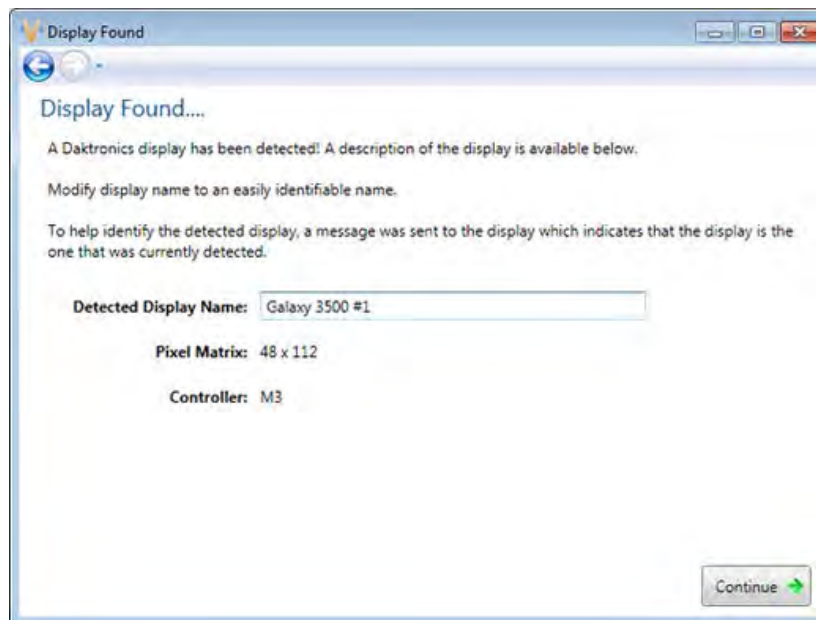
Display Found

Display Found....

A Daktronics display has been detected! A description of the display is available below.

Modify display name to an easily identifiable name.

To help identify the detected display, a message was sent to the display which indicates that the display is the one that was currently detected.

Detected Display Name: Galaxy 3500 #1

Pixel Matrix: 48 x 112

Controller: M3

Continue